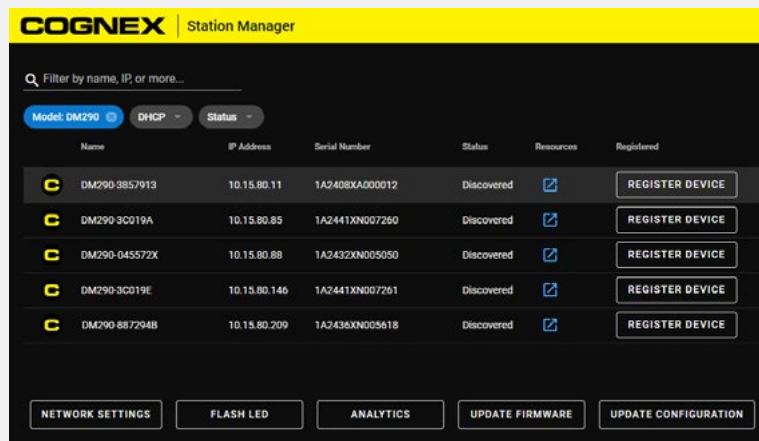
COGNEX | Station Manager

Filter by name, IP, or more...

Model: DM290 DHCP Status

| | Name | IP Address | Serial Number | Status | Resources | Registered |
|---|---|---|---|---|---|---|
| C | DM290-3857913 | 10.15.80.11 | 1A2408XA000012 | Discovered | | REGISTER DEVICE |
| C | DM290-3C019A | 10.15.80.85 | 1A2441XN007260 | Discovered | | REGISTER DEVICE |
| C | DM290-045572X | 10.15.80.88 | 1A2432XN005050 | Discovered | | REGISTER DEVICE |
| C | DM290-3C019E | 10.15.80.146 | 1A2441XN007261 | Discovered | | REGISTER DEVICE |
| C | DM290-887294B | 10.15.80.209 | 1A2436XN005618 | Discovered | | REGISTER DEVICE |

NETWORK SETTINGS FLASH LED ANALYTICS UPDATE FIRMWARE UPDATE CONFIGURATION